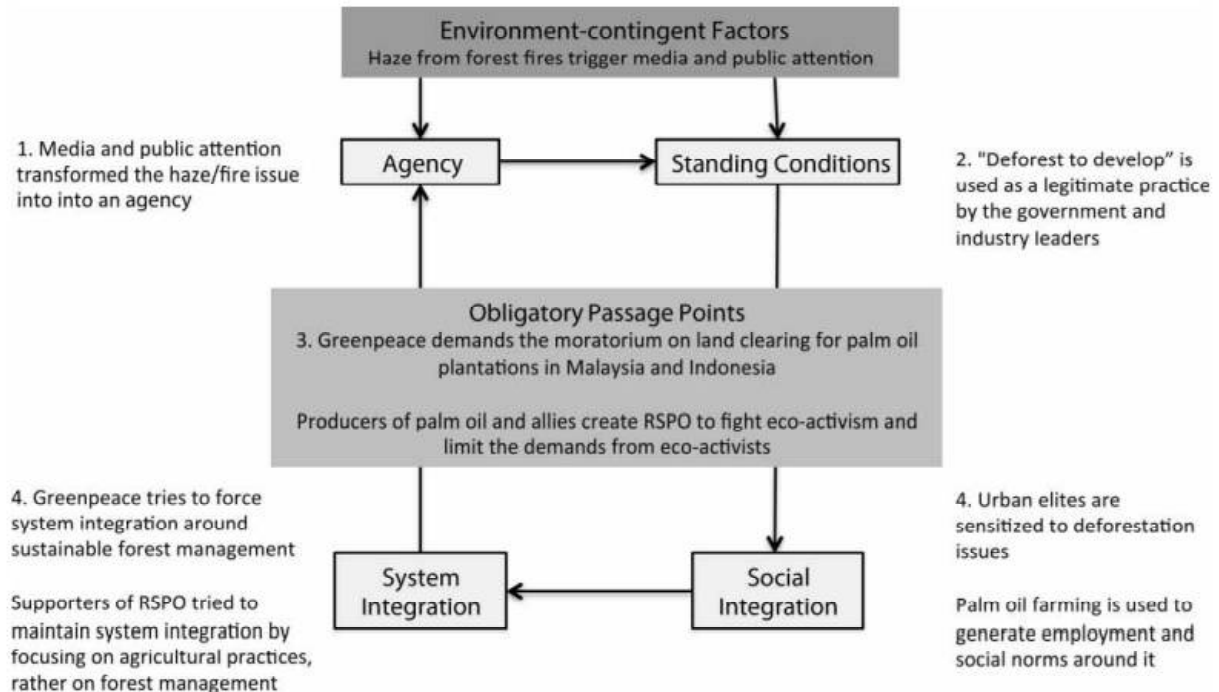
Environment-contingent Factors
Haze from forest fires trigger media and public attention

1. Media and public attention transformed the haze/fire issue into into an agency

Agency

Standing Conditions

2. "Deforest to develop" is used as a legitimate practice by the government and industry leaders

Obligatory Passage Points
3. Greenpeace demands the moratorium on land clearing for palm oil plantations in Malaysia and Indonesia

Producers of palm oil and allies create RSPO to fight eco-activism and limit the demands from eco-activists

4. Greenpeace tries to force system integration around sustainable forest management

Supporters of RSPO tried to maintain system integration by focusing on agricultural practices, rather on forest management

System Integration

Social Integration

4. Urban elites are sensitized to deforestation issues

Palm oil farming is used to generate employment and social norms around it